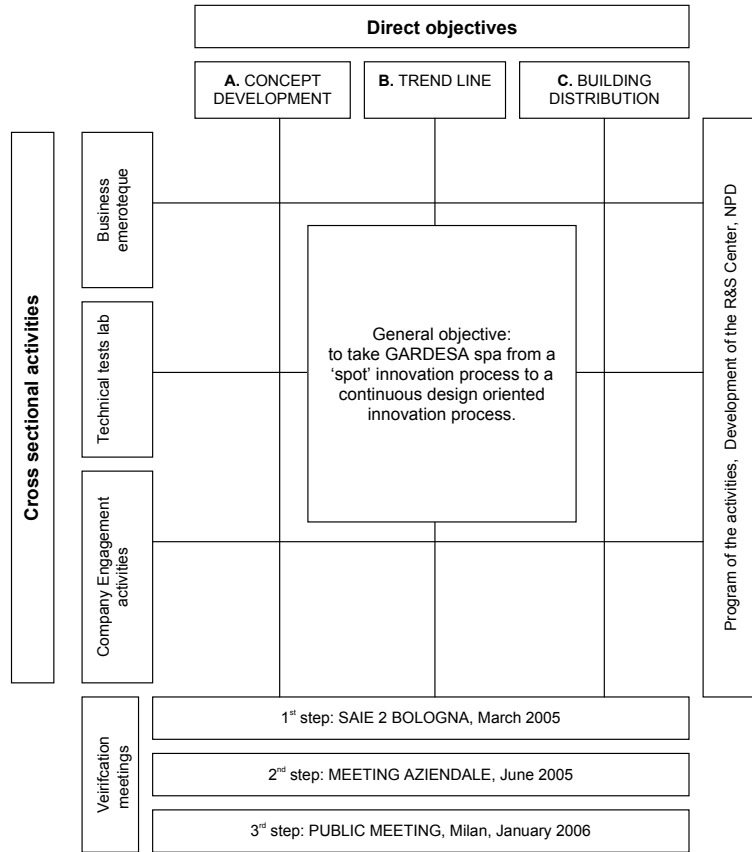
Direct objectives

A. CONCEPT DEVELOPMENT

B. TREND LINE

C. BUILDING DISTRIBUTION

Cross sectional activities

Business emeroteque

Technical tests lab

Company Engagement activities

General objective: to take GARDESA spa from a ‘spot’ innovation process to a continuous design oriented innovation process.

Program of the activities, Development of the R&S Center, NPD

Veirifcation meetings

1$^{st}$ step: SAIE 2 BOLOGNA, March 2005

2$^{nd}$ step: MEETING AZIENDALE, June 2005

3$^{rd}$ step: PUBLIC MEETING, Milan, January 2006